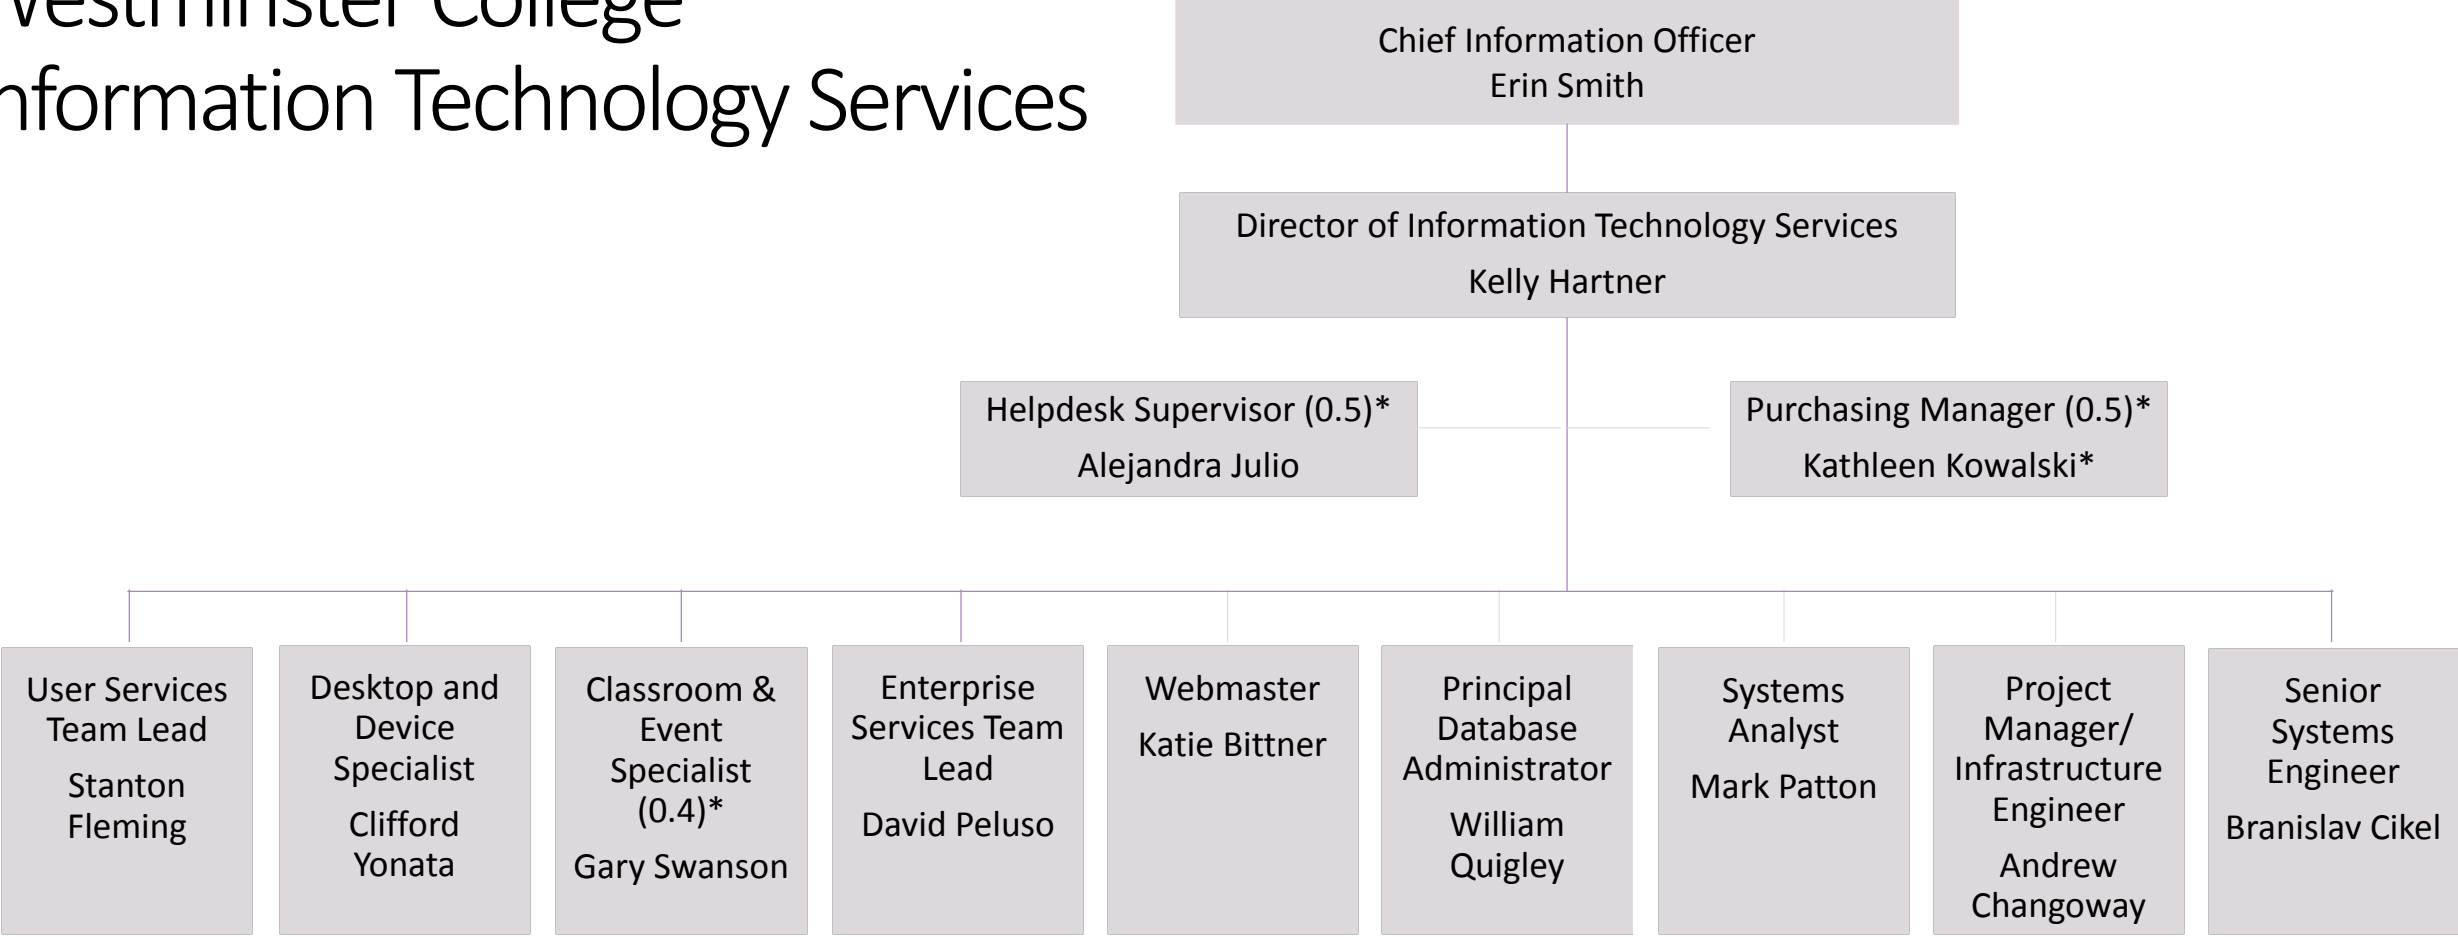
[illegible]estminster College
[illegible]nformation Technology Services

Chief Information Officer
Erin Smith

Director of Information Technology Services
Kelly Hartner

Helpdesk Supervisor (0.5)*
Alejandra Julio

Purchasing Manager (0.5)*
Kathleen Kowalski*

User Services Team Lead
Stanton Fleming

Desktop and Device Specialist
Clifford Yonata

Classroom & Event Specialist (0.4)*
Gary Swanson

Enterprise Services Team Lead
David Peluso

Webmaster
Katie Bittner

Principal Database Administrator
William Quigley

Systems Analyst
Mark Patton

Project Manager/ Infrastructure Engineer
Andrew Changoway

Senior Systems Engineer
Branislav Cikel